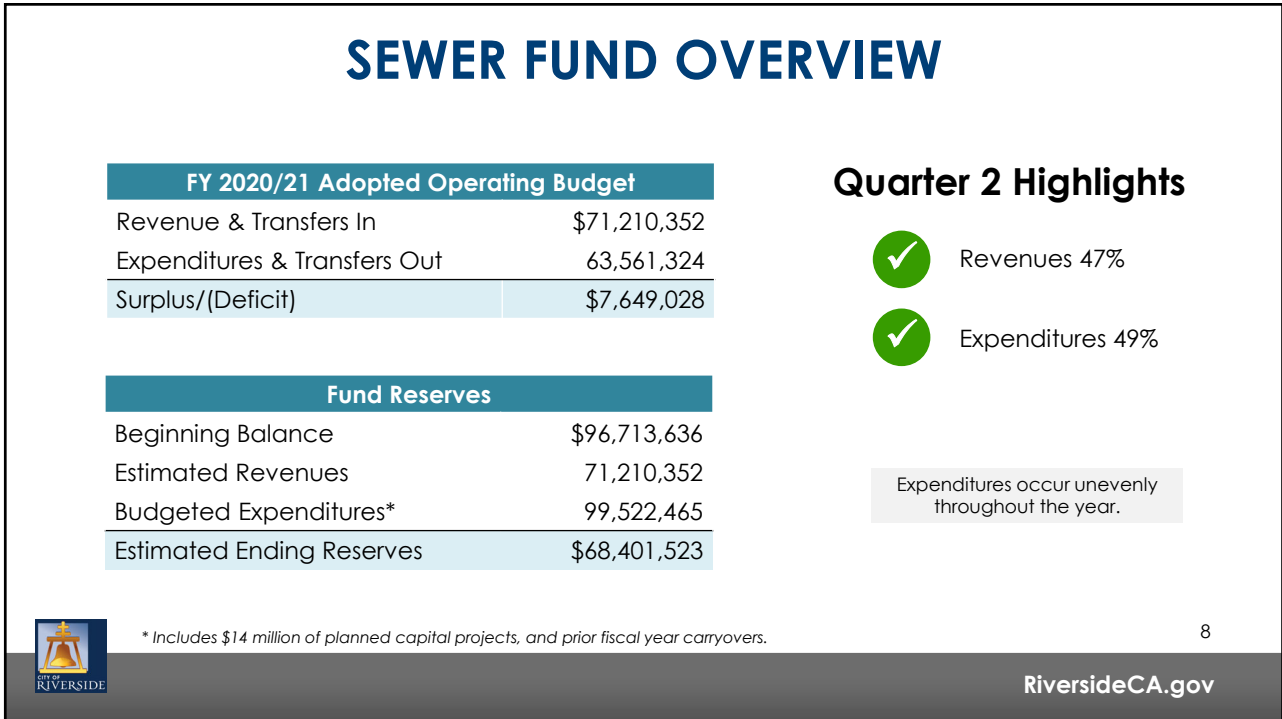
SEWER FUND OVERVIEW

| FY 2020/21 Adopted Operating Budget | |
|---|---|
| Revenue & Transfers In | \$71,210,352 |
| Expenditures & Transfers Out | 63,561,324 |
| Surplus/(Deficit) | \$7,649,028 |

| Fund Reserves | |
|---|---|
| Beginning Balance | \$96,713,636 |
| Estimated Revenues | 71,210,352 |
| Budgeted Expenditures* | 99,522,465 |
| Estimated Ending Reserves | \$68,401,523 |

Quarter 2 Highlights

Revenues 47%

Expenditures 49%

Expenditures occur unevenly throughout the year.

* Includes \$14 million of planned capital projects, and prior fiscal year carryovers.

8

CITY OF RIVERSIDE

RiversideCA.gov